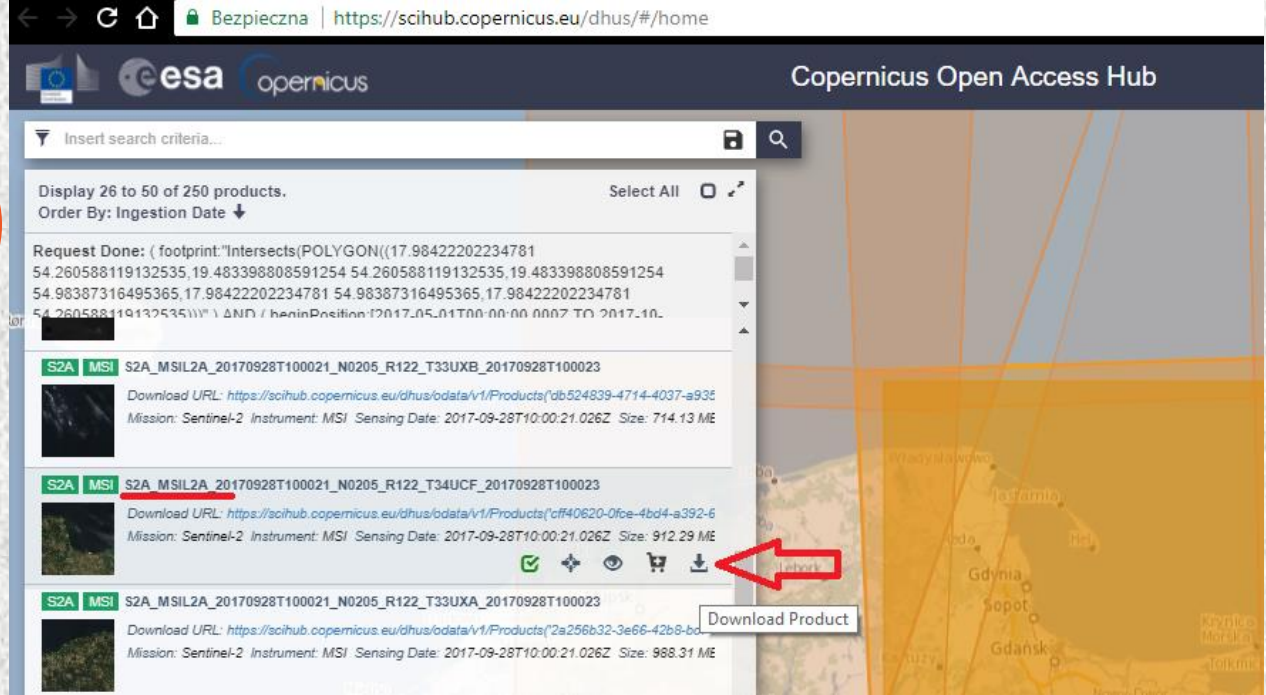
Bezpieczna | https://scihub.copernicus.eu/dhus/#/home

esa opernicus

Copernicus Open Access Hub

Insert search criteria...

Display 26 to 50 of 250 products.
Order By: Ingestion Date

Select All

Request Done: ( footprint:"Intersects(POLYGON((17.98422202234781 54.260588119132535,19.483398808591254 54.260588119132535,19.483398808591254 54.98387316495365,17.98422202234781 54.98387316495365,17.98422202234781 54.260588119132535)))" ) AND ( beginPosition:[2017-05-01T00:00:00.000Z TO 2017-10-

S2A MSI S2A_MSIL2A_20170928T100021_N0205_R122_T33UXB_20170928T100023
Download URL: https://scihub.copernicus.eu/dhus/odata/v1/Products('db524839-4714-4037-a935
Mission: Sentinel-2 Instrument: MSI Sensing Date: 2017-09-28T10:00:21.026Z Size: 714.13 MB

S2A MSI S2A_MSIL2A_20170928T100021_N0205_R122_T34UCF_20170928T100023
Download URL: https://scihub.copernicus.eu/dhus/odata/v1/Products('cff40620-0fce-4bd4-a392-6
Mission: Sentinel-2 Instrument: MSI Sensing Date: 2017-09-28T10:00:21.026Z Size: 912.29 MB

S2A MSI S2A_MSIL2A_20170928T100021_N0205_R122_T33UXA_20170928T100023
Download URL: https://scihub.copernicus.eu/dhus/odata/v1/Products('2a256b32-3e66-42b8-bc
Mission: Sentinel-2 Instrument: MSI Sensing Date: 2017-09-28T10:00:21.026Z Size: 988.31 MB

Download Product

Władysławowo
Jastarnia
Hel
Lębork
Gdynia
Sopot
Gdańsk
Krynica Morska